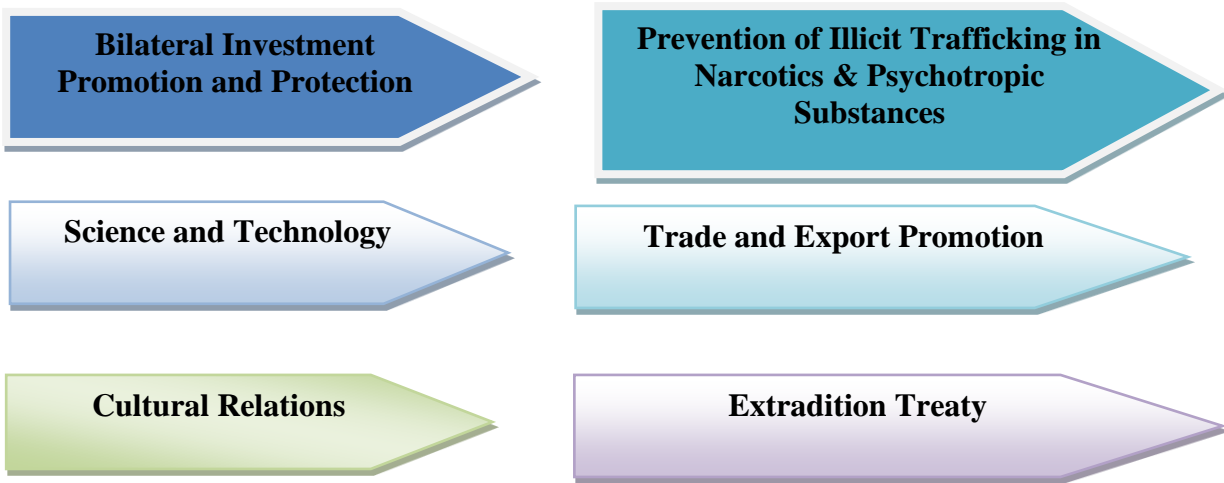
Bilateral Investment Promotion and Protection

Prevention of Illicit Trafficking in Narcotics & Psychotropic Substances

Science and Technology

Trade and Export Promotion

Cultural Relations

Extradition Treaty